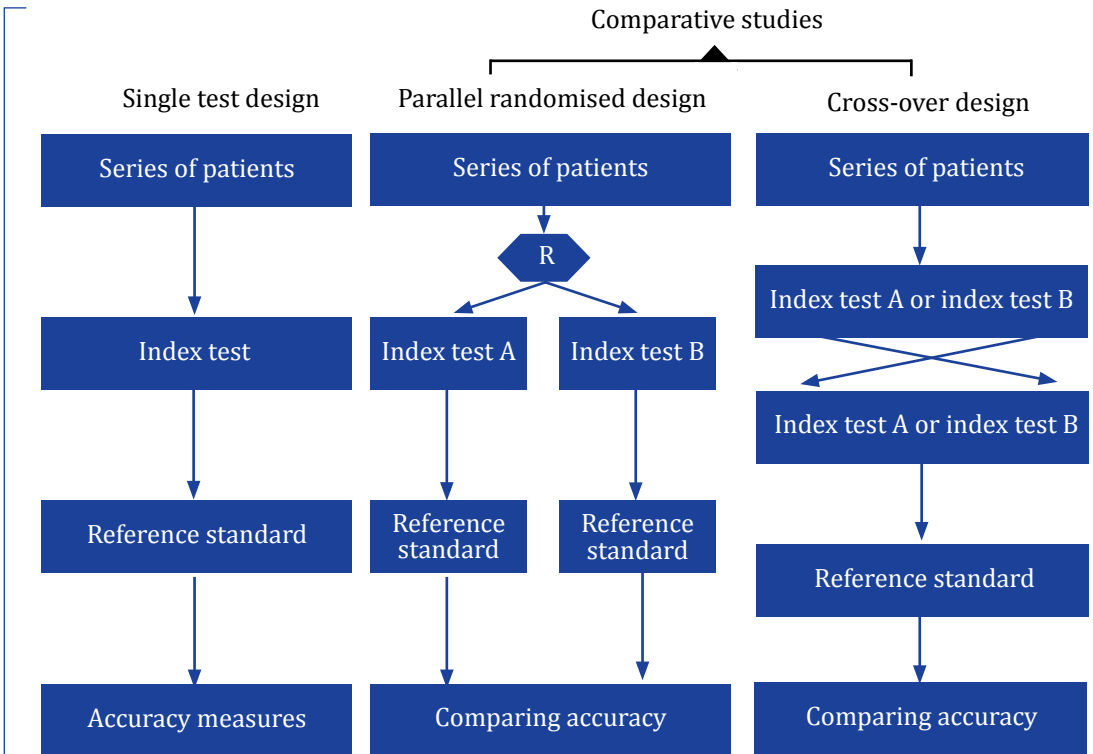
Comparative studies

Single test design

Series of patients

Index test

Reference standard

Accuracy measures

Parallel randomised design

Series of patients

R

Index test A

Index test B

Reference standard

Reference standard

Comparing accuracy

Cross-over design

Series of patients

Index test A or index test B

Index test A or index test B

Reference standard

Comparing accuracy